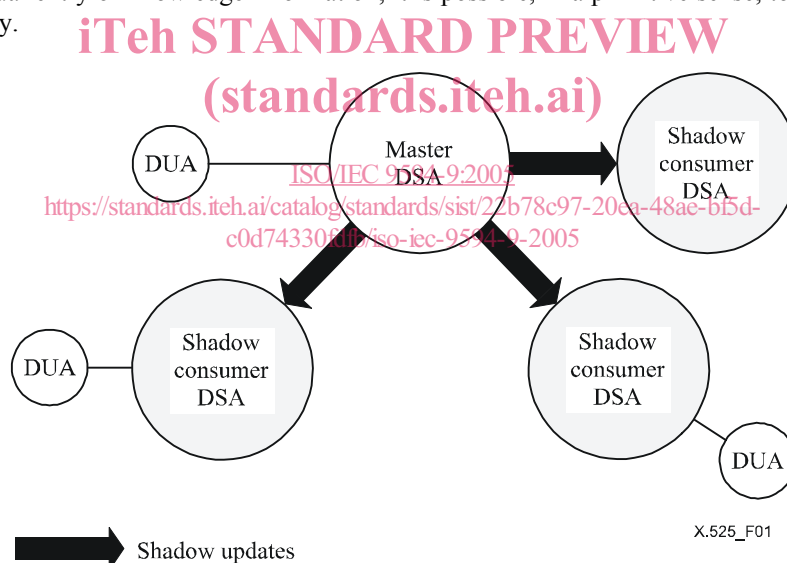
y.

iTeh STANDARD PREVIEW
(standards.iteh.ai)

DUA

Master DSA

ISO/IEC 9594-9:2005
https://standards.iteh.ai/catalog/standards/sist/22b78c97-20ea-48ae-bf5d-c0d74330fdfb/iso-iec-9594-9-2005

Shadow consumer DSA

DUA

Shadow consumer DSA

Shadow consumer DSA

DUA

X.525_F01

Shadow updates